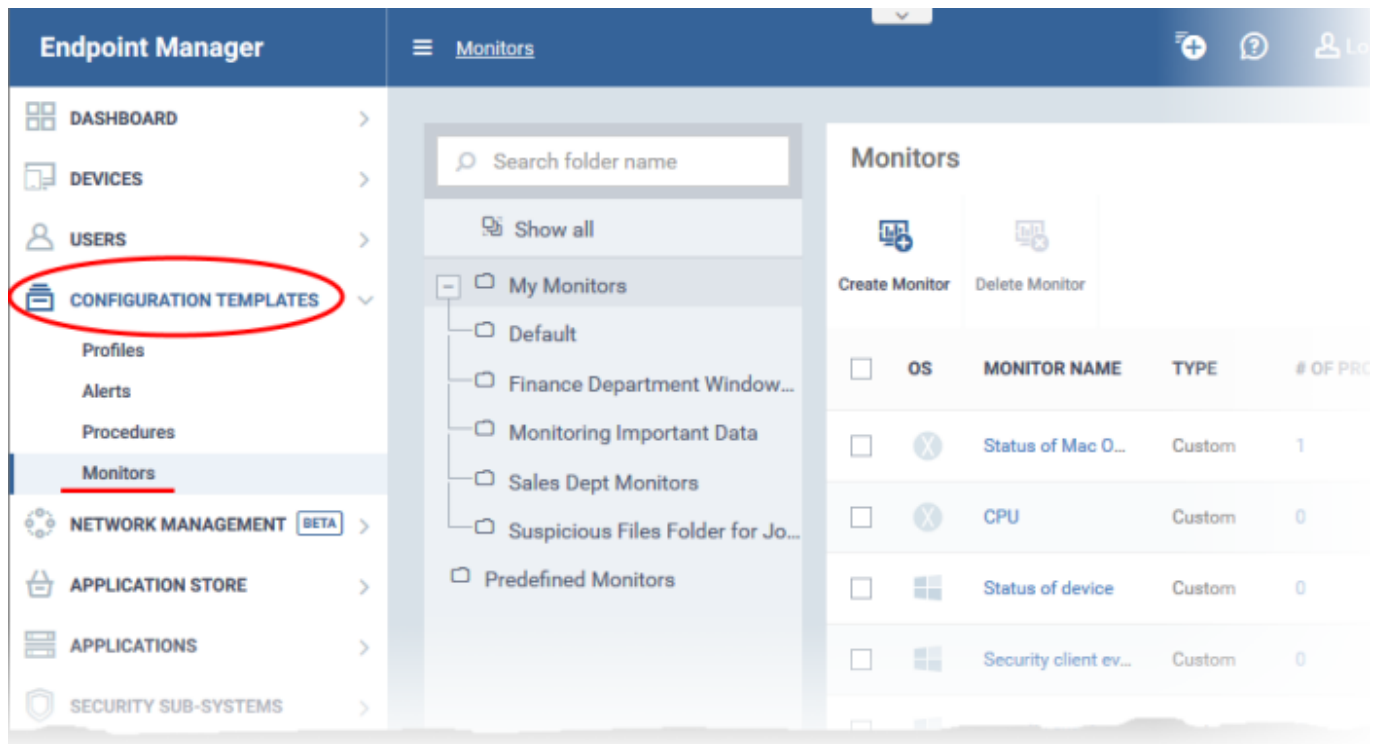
Endpoint Manager

Monitors

Lo

DASHBOARD
DEVICES
USERS
CONFIGURATION TEMPLATES
Profiles
Alerts
Procedures
Monitors
NETWORK MANAGEMENT BETA
APPLICATION STORE
APPLICATIONS
SECURITY SUB-SYSTEMS

Search folder name
Show all
My Monitors
Default
Finance Department Window...
Monitoring Important Data
Sales Dept Monitors
Suspicious Files Folder for Jo...
Predefined Monitors

Monitors

Create Monitor
Delete Monitor

| | OS | MONITOR NAME | TYPE | # OF PR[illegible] |
|---|---|---|---|---|
| | | Status of Mac O... | Custom | 1 |
| | | CPU | Custom | 0 |
| | | Status of device | Custom | 0 |
| | | Security client ev... | Custom | 0 |